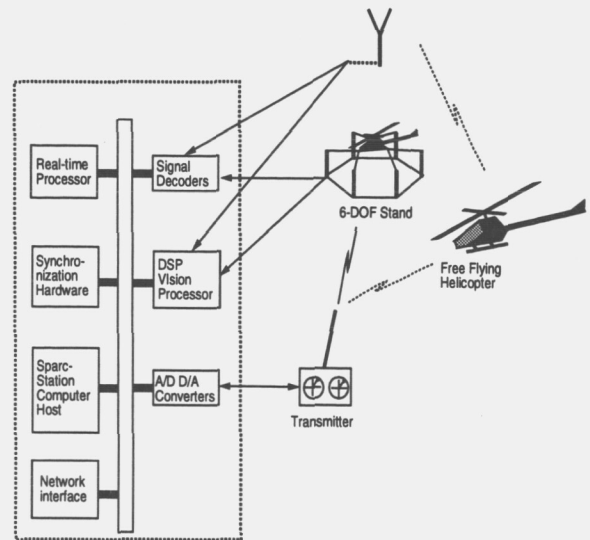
Real-time Processor

Synchronization Hardware

Sparc-Station Computer Host

Network interface

Signal Decoders

DSP Vision Processor

A/D D/A Converters

6-DOF Stand

Free Flying Helicopter

Transmitter